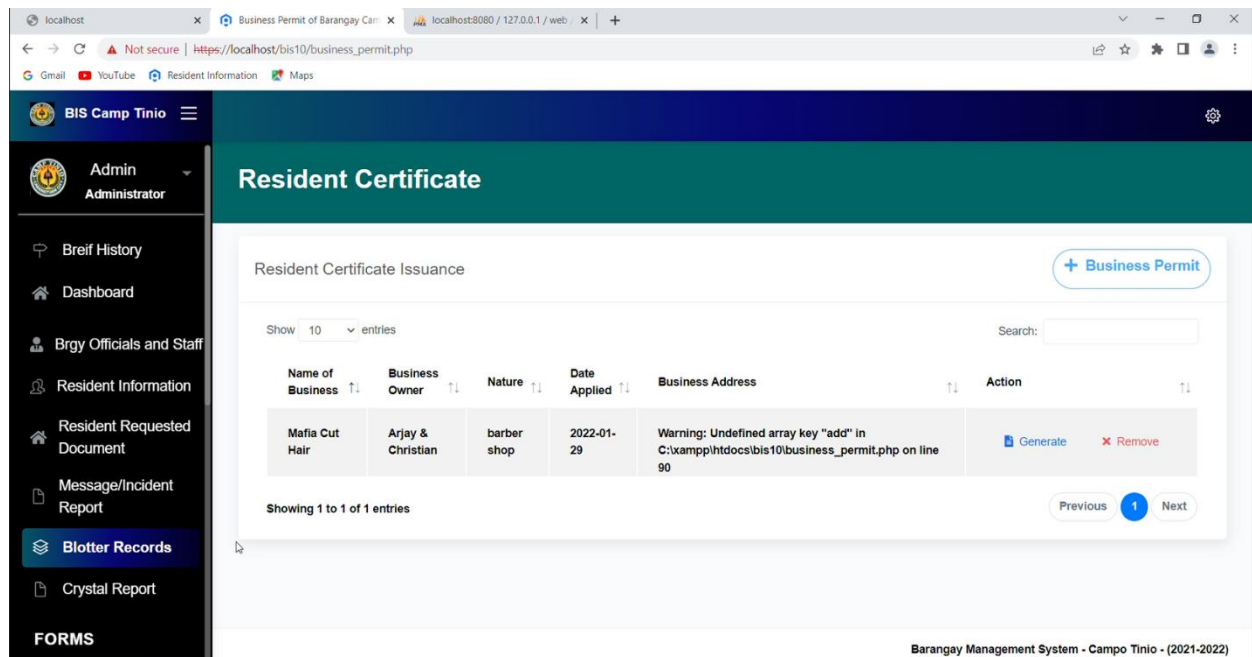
localhost
Business Permit of Barangay Cam
localhost:8080 / 127.0.0.1 / web
Not secure | https://localhost/bis10/business_permit.php
Gmail YouTube Resident Information Maps

BIS Camp Tinio
Admin
Administrator
Breif History
Dashboard
Brgy Officials and Staff
Resident Information
Resident Requested Document
Message/Incident Report
Blotter Records
Crystal Report
FORMS

Resident Certificate

Resident Certificate Issuance
+ Business Permit

Show 10 entries
Search:

| Name of Business | Business Owner | Nature | Date Applied | Business Address | Action |
|---|---|---|---|---|---|
| Mafia Cut Hair | Arjay & Christian | barber shop | 2022-01-29 | Warning: Undefined array key "add" in C:\xampp\htdocs\bis10\business_permit.php on line 90 | Generate × Remove |

Showing 1 to 1 of 1 entries
Previous 1 Next

Barangay Management System - Campo Tinio - (2021-2022)